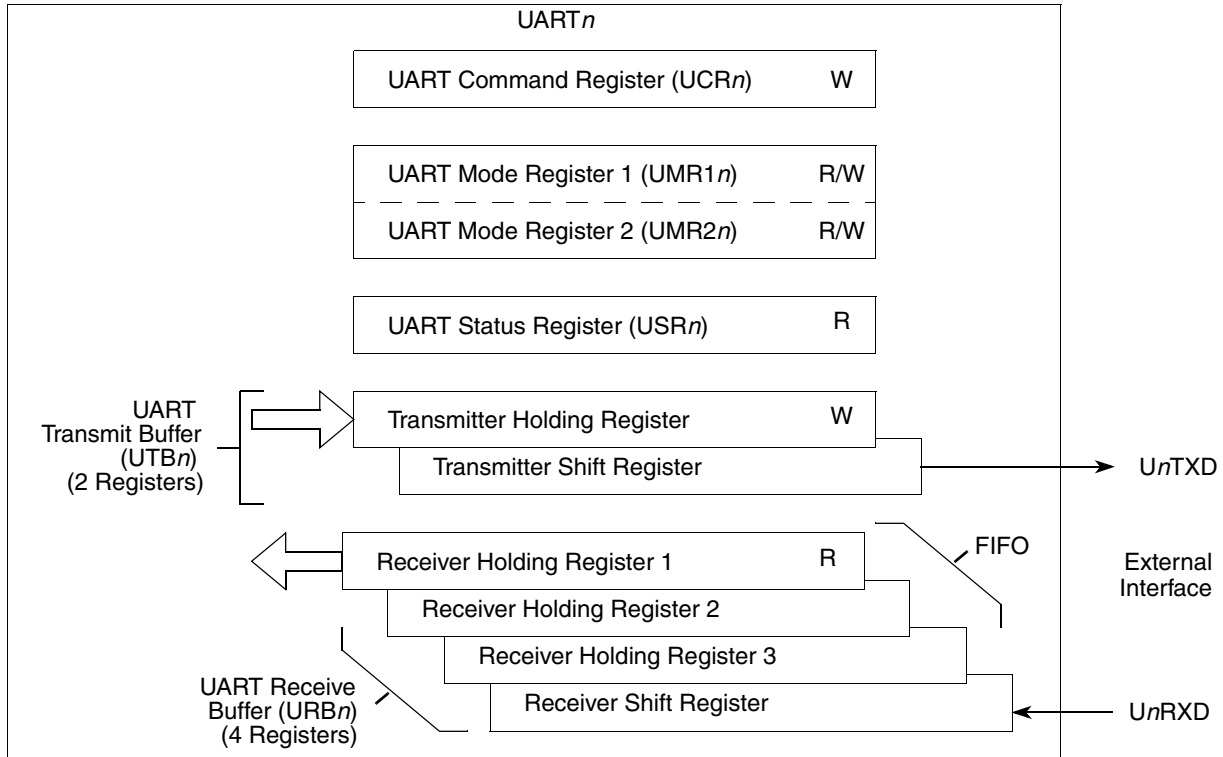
UART$n$

UART Command Register (UCR$n$) W

UART Mode Register 1 (UMR1$n$) R/W

UART Mode Register 2 (UMR2$n$) R/W

UART Status Register (USR$n$) R

UART Transmit Buffer (UTB$n$) (2 Registers)

Transmitter Holding Register W

Transmitter Shift Register

U$n$TXD

FIFO

External Interface

Receiver Holding Register 1 R

Receiver Holding Register 2

Receiver Holding Register 3

UART Receive Buffer (URB$n$) (4 Registers)

Receiver Shift Register

U$n$RXD